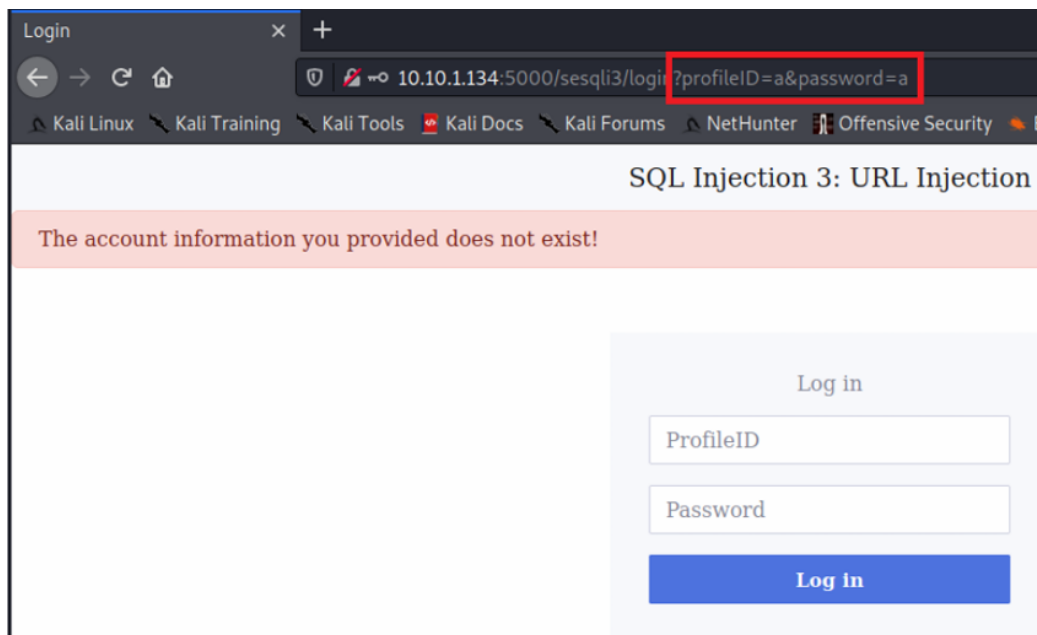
Login ×   +

10.10.1.134:5000/sesqli3/login?profileID=a&password=a

Kali Linux   Kali Training   Kali Tools   Kali Docs   Kali Forums   NetHunter   Offensive Security

SQL Injection 3: URL Injection

The account information you provided does not exist!

Log in

ProfileID

Password

Log in